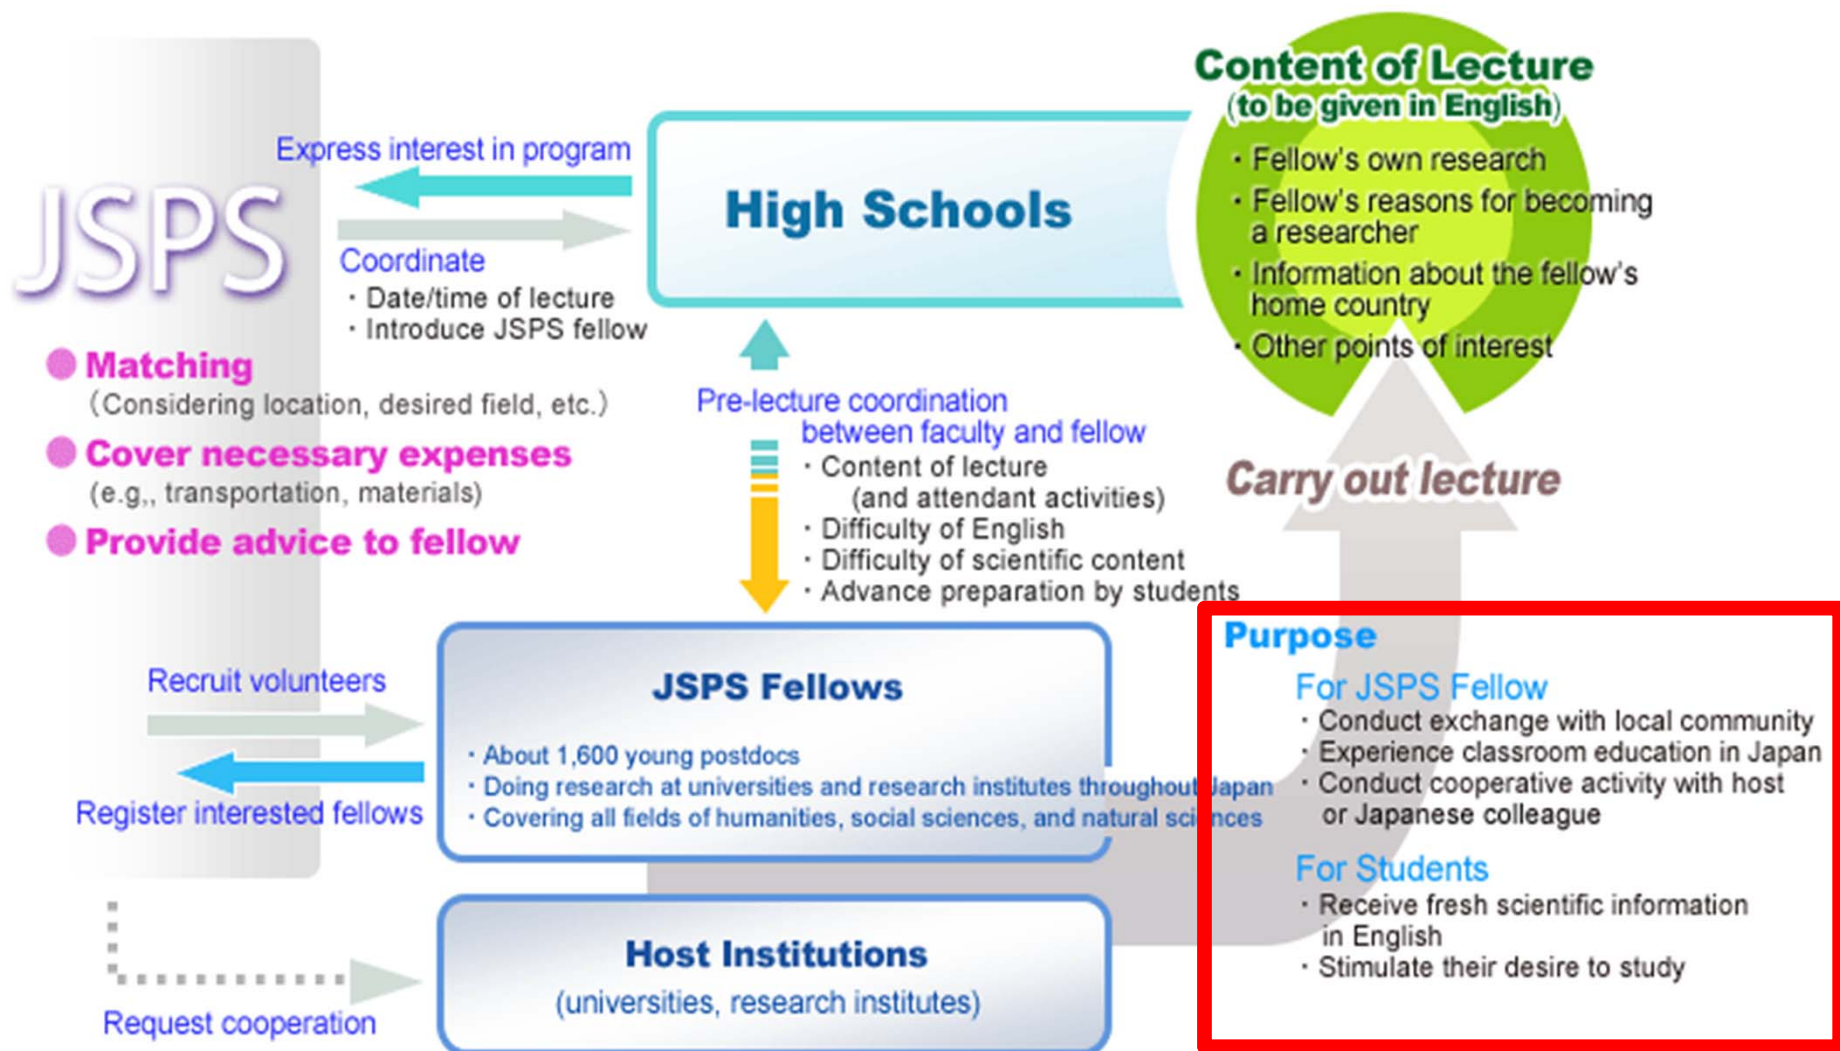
JSPS

Express interest in program

Coordinate
・Date/time of lecture
・Introduce JSPS fellow

High Schools

Content of Lecture
(to be given in English)
・Fellow's own research
・Fellow's reasons for becoming a researcher
・Information about the fellow's home country
・Other points of interest

Matching
(Considering location, desired field, etc.)

Cover necessary expenses
(e.g., transportation, materials)

Provide advice to fellow

Pre-lecture coordination between faculty and fellow
・Content of lecture (and attendant activities)
・Difficulty of English
・Difficulty of scientific content
・Advance preparation by students

Carry out lecture

Recruit volunteers

Register interested fellows

JSPS Fellows
・About 1,600 young postdocs
・Doing research at universities and research institutes throughout Japan
・Covering all fields of humanities, social sciences, and natural sciences

Purpose
For JSPS Fellow
・Conduct exchange with local community
・Experience classroom education in Japan
・Conduct cooperative activity with host or Japanese colleague
For Students
・Receive fresh scientific information in English
・Stimulate their desire to study

Host Institutions
(universities, research institutes)

Request cooperation